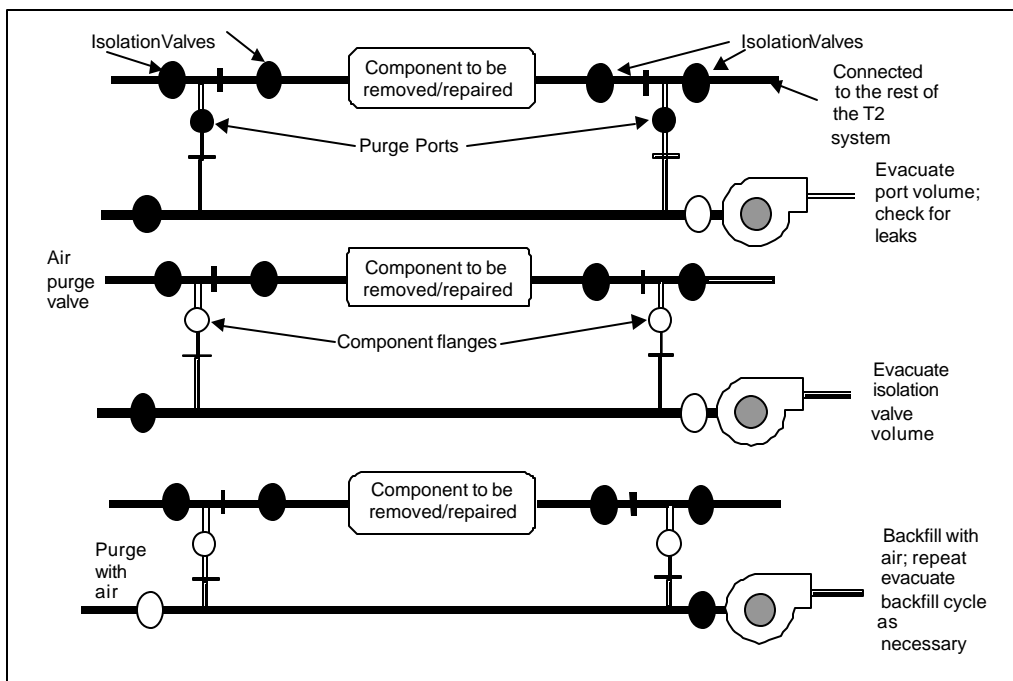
IsolationValves

Component to be removed/repaired

IsolationValves

Connected to the rest of the T2 system

Purge Ports

Evacuate port volume; check for leaks

Air purge valve

Component to be removed/repaired

Component flanges

Evacuate isolation valve volume

Component to be removed/repaired

Purge with air

Backfill with air; repeat evacuate backfill cycle as necessary